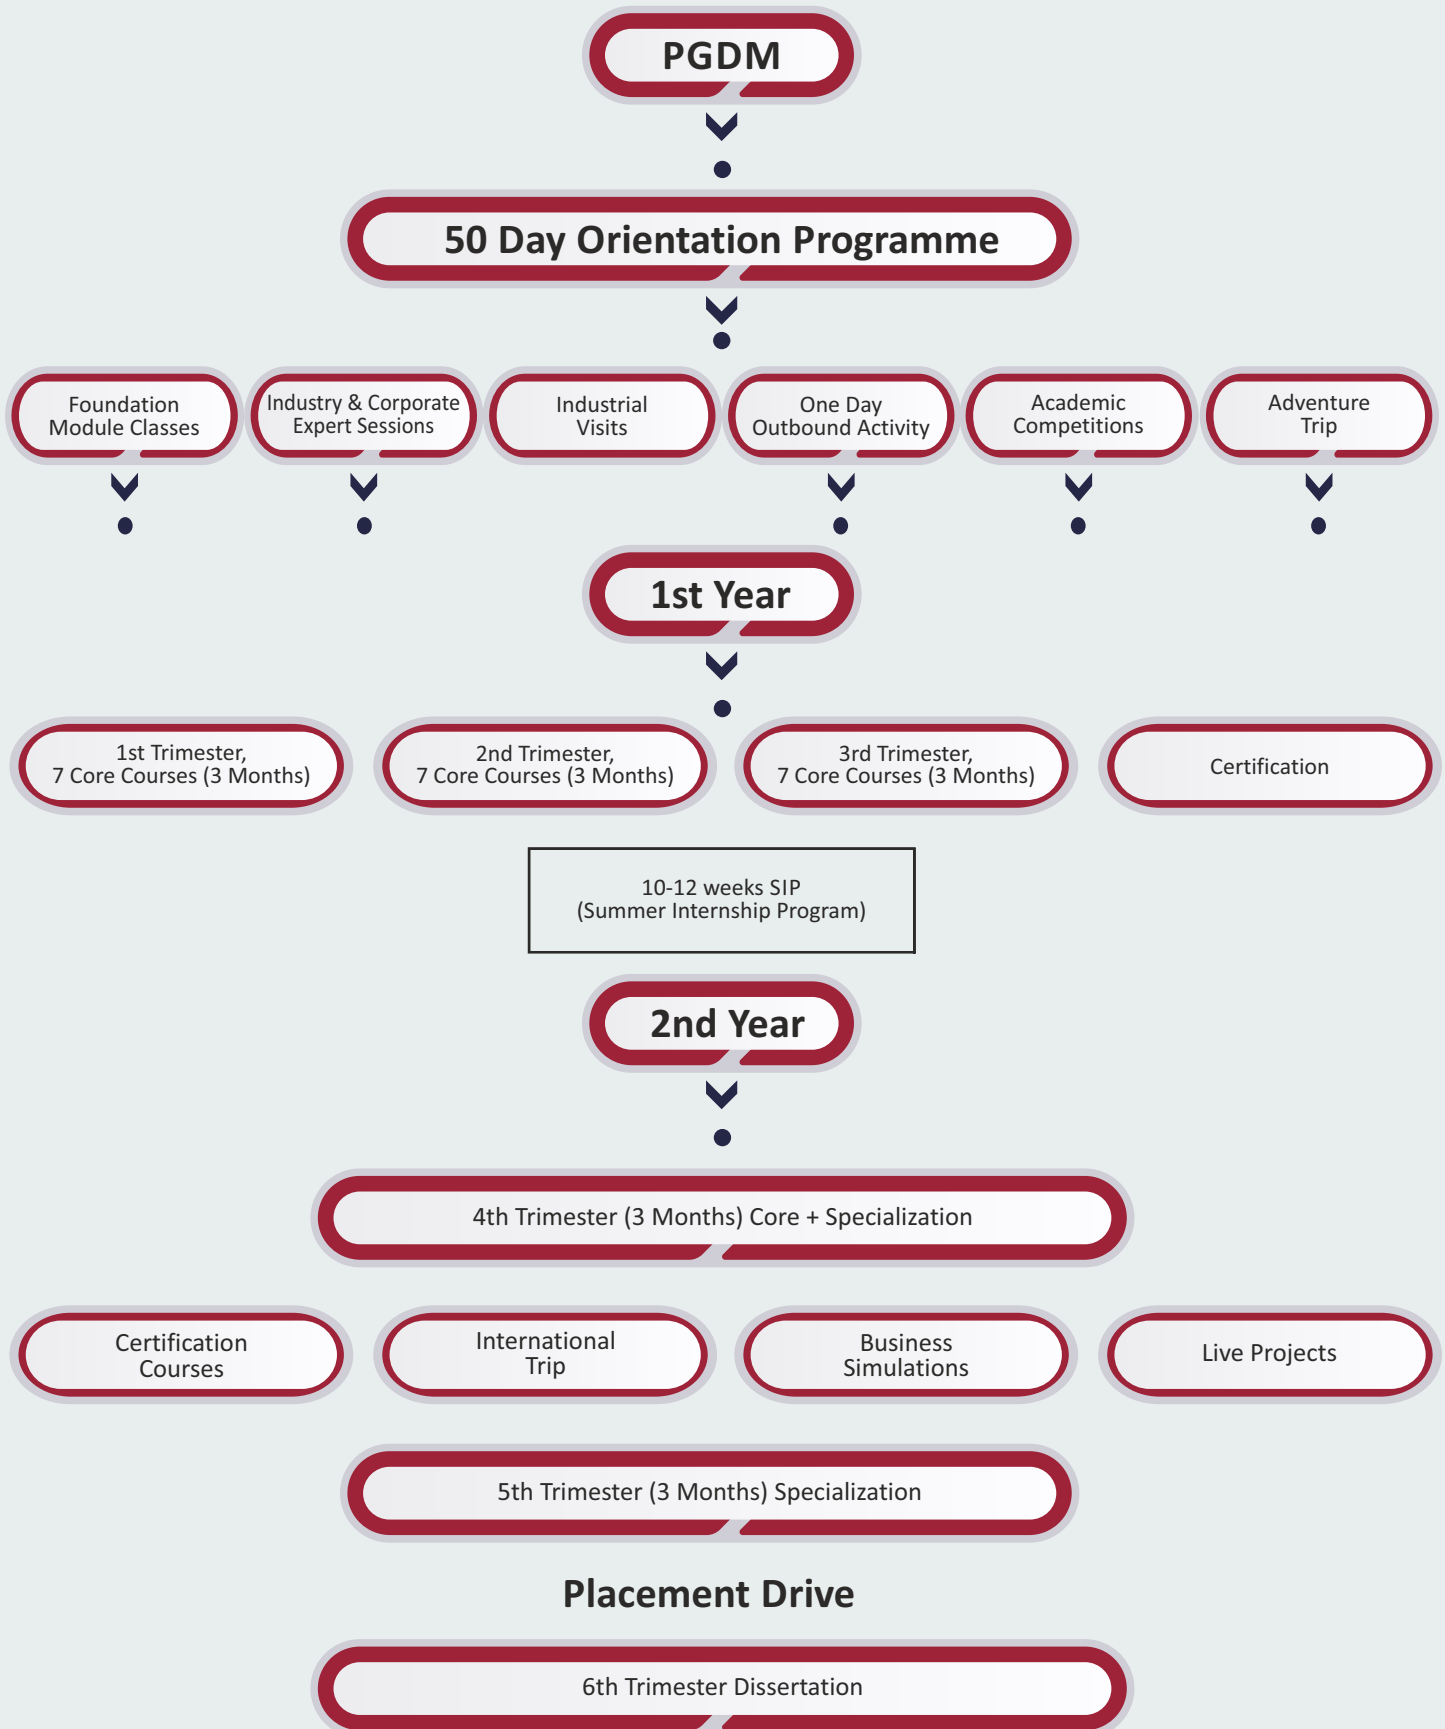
PGDM

50 Day Orientation Programme

Foundation Module Classes

Industry & Corporate Expert Sessions

Industrial Visits

One Day Outbound Activity

Academic Competitions

Adventure Trip

1st Year

1st Trimester, 7 Core Courses (3 Months)

2nd Trimester, 7 Core Courses (3 Months)

3rd Trimester, 7 Core Courses (3 Months)

Certification

10-12 weeks SIP (Summer Internship Program)

2nd Year

4th Trimester (3 Months) Core + Specialization

Certification Courses

International Trip

Business Simulations

Live Projects

5th Trimester (3 Months) Specialization

Placement Drive

6th Trimester Dissertation